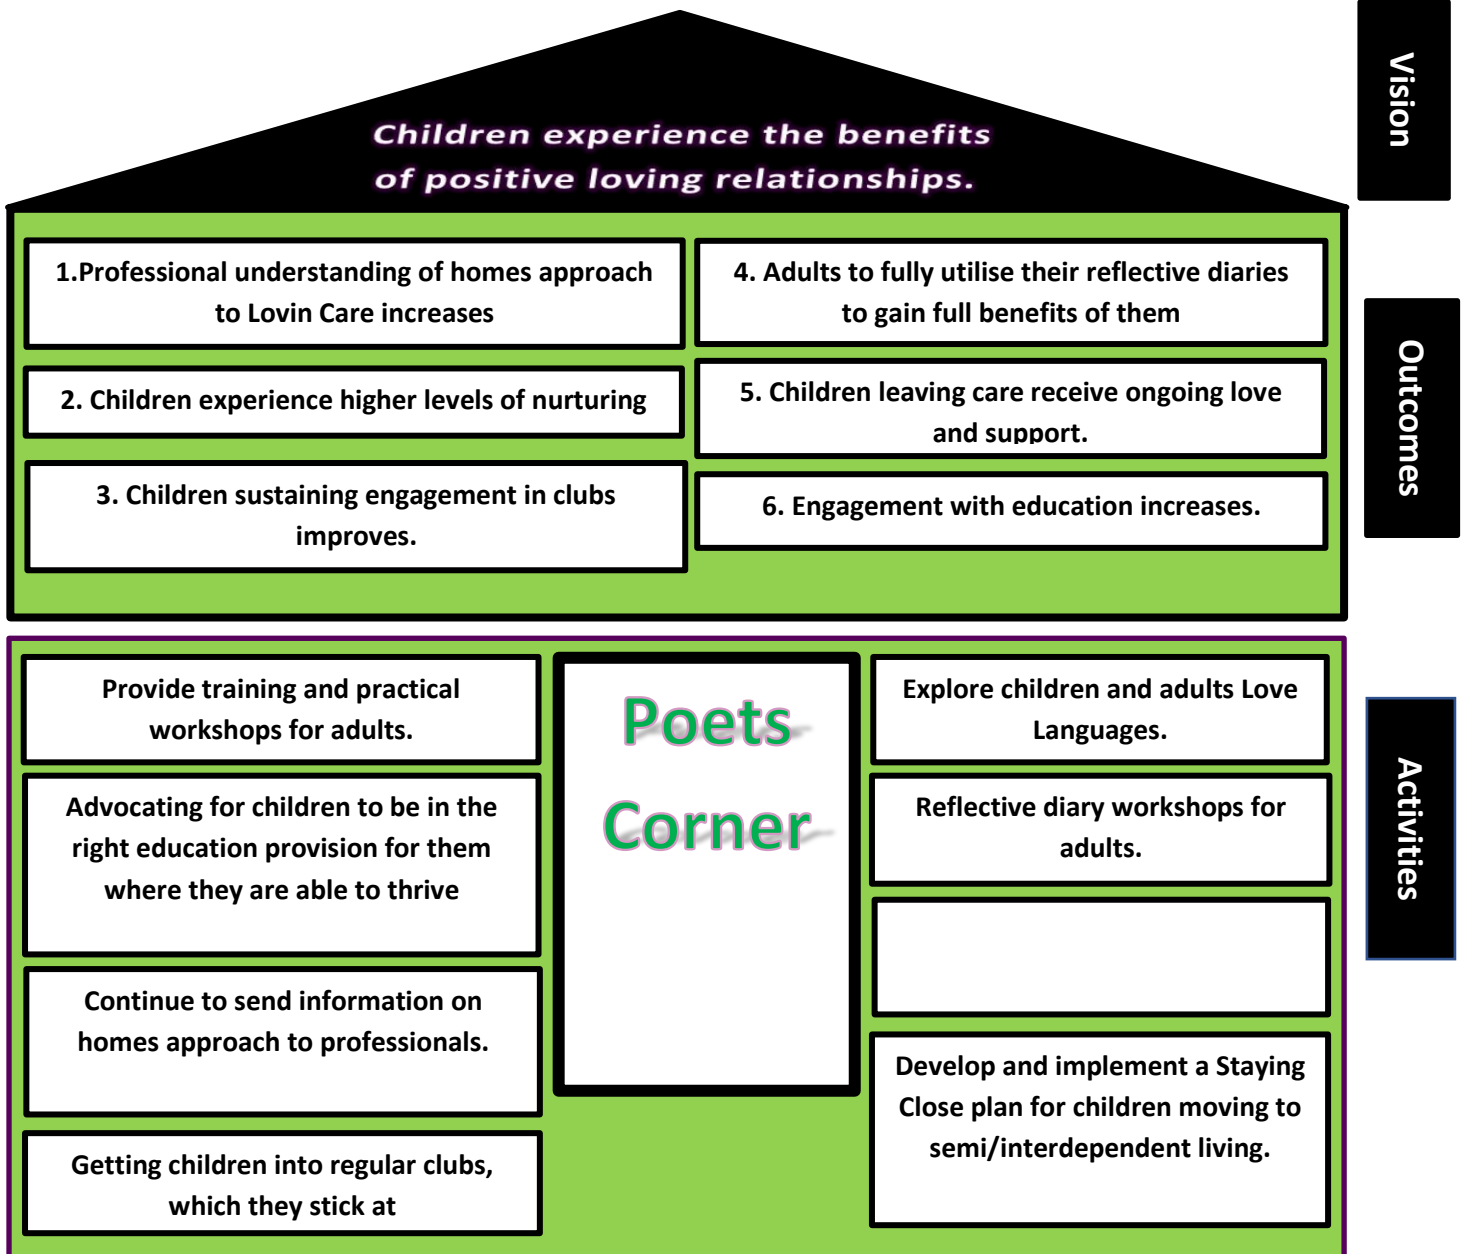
Children experience the benefits of positive loving relationships.

Vision

1.Professional understanding of homes approach to Lovin Care increases

2. Children experience higher levels of nurturing

3. Children sustaining engagement in clubs improves.

4. Adults to fully utilise their reflective diaries to gain full benefits of them

5. Children leaving care receive ongoing love and support.

6. Engagement with education increases.

Outcomes

Provide training and practical workshops for adults.

Advocating for children to be in the right education provision for them where they are able to thrive

Continue to send information on homes approach to professionals.

Getting children into regular clubs, which they stick at

Poets Corner

Explore children and adults Love Languages.

Reflective diary workshops for adults.

Develop and implement a Staying Close plan for children moving to semi/interdependent living.

Activities